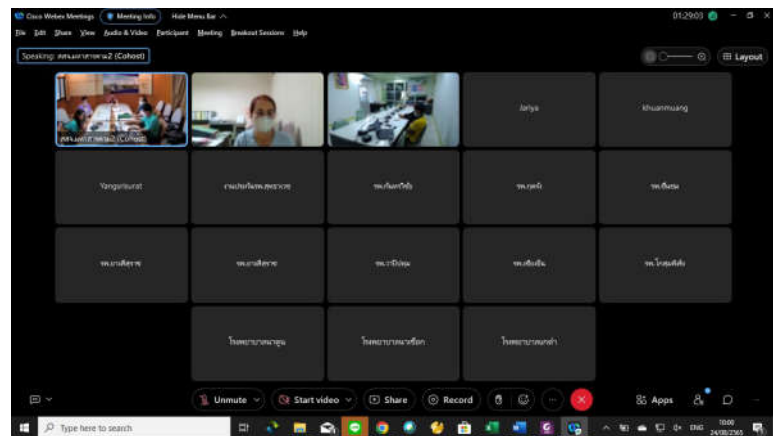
Cisco Webex Meetings
Meeting Info
Hide Menu Bar
01:29:03
File Edit Share View Audio & Video Participant Meeting Breakout Sessions Help
Speaking: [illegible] (Cohost)
Layout

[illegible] (Cohost)
Janya
khuanmuang
Vangsirisurat
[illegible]
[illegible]
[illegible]
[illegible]
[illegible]
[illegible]
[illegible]
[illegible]
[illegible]
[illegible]
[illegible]
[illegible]

Unmute
Start video
Share
Record
Apps

Type here to search
ENG
10:00
24/08/2565